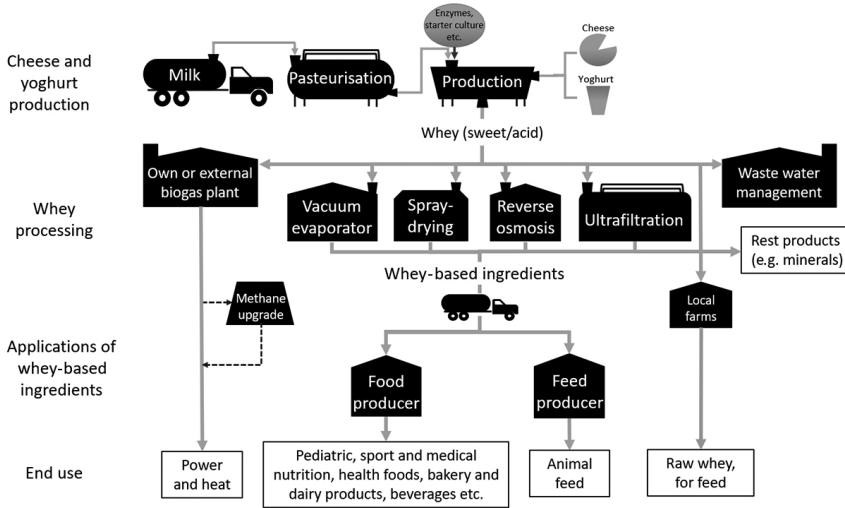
Cheese and yoghurt production

Milk

Pasteurisation

Enzymes, starter culture etc.

Production

Cheese

Yoghurt

Whey (sweet/acid)

Whey processing

Own or external biogas plant

Vacuum evaporator

Spray-drying

Reverse osmosis

Ultrafiltration

Waste water management

Rest products (e.g. minerals)

Whey-based ingredients

Methane upgrade

Local farms

Applications of whey-based ingredients

Food producer

Feed producer

End use

Power and heat

Pediatric, sport and medical nutrition, health foods, bakery and dairy products, beverages etc.

Animal feed

Raw whey, for feed